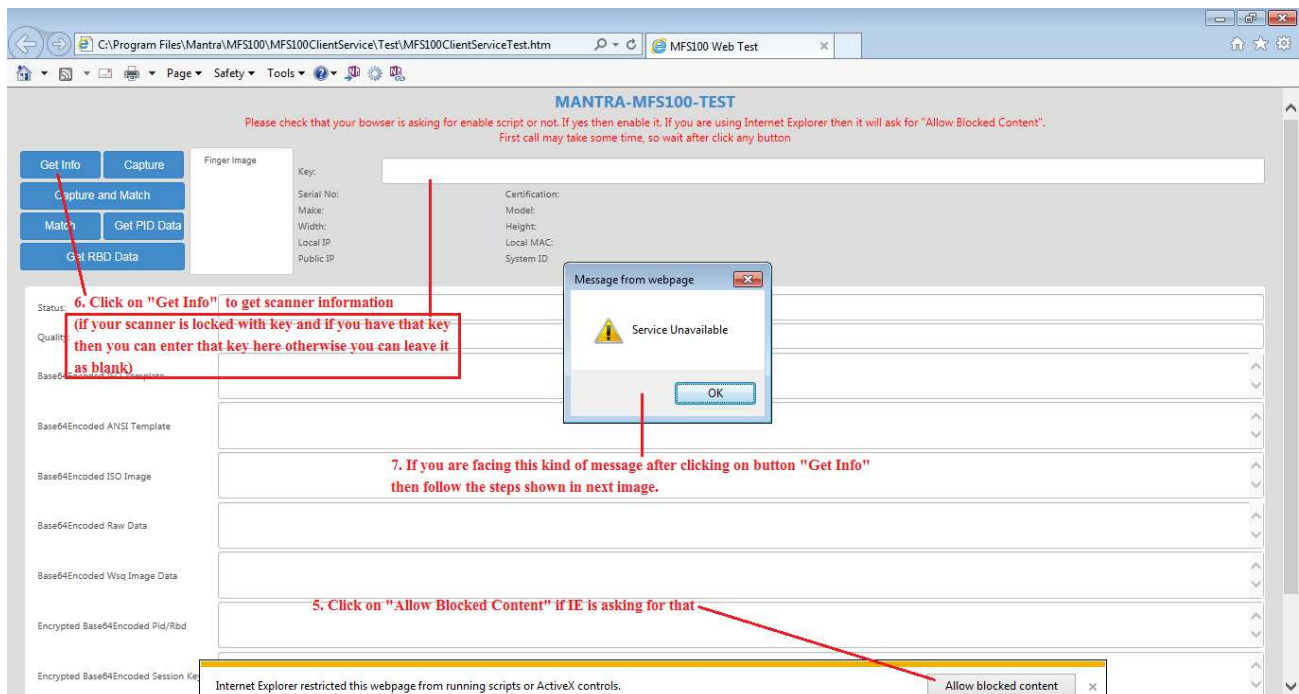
C:\Program Files\Mantra\MFS100\MFS100ClientService\Test\MFS100ClientServiceTest.htm

MFS100 Web Test

Page ▾ Safety ▾ Tools ▾

MANTRA-MFS100-TEST

Please check that your bowser is asking for enable script or not. If yes then enable it. If you are using Internet Explorer then it will ask for "Allow Blocked Content".
First call may take some time, so wait after click any button

Get Info
Capture
Capture and Match
Match
Get PID Data
Get RBD Data

Finger Image

Key:

Serial No:
Make:
Width:
Local IP
Public IP

Certification:
Model:
Height:
Local MAC:
System ID

Status:
Quality
Base64Encoded ISO Template
Base64Encoded ANSI Template
Base64Encoded ISO Image
Base64Encoded Raw Data
Base64Encoded Wsq Image Data
Encrypted Base64Encoded Pid/Rbd
Encrypted Base64Encoded Session Key

6. Click on "Get Info" to get scanner information (if your scanner is locked with key and if you have that key then you can enter that key here otherwise you can leave it as blank)

Message from webpage

Service Unavailable

OK

7. If you are facing this kind of message after clicking on button "Get Info" then follow the steps shown in next image.

5. Click on "Allow Blocked Content" if IE is asking for that

Internet Explorer restricted this webpage from running scripts or ActiveX controls.

Allow blocked content